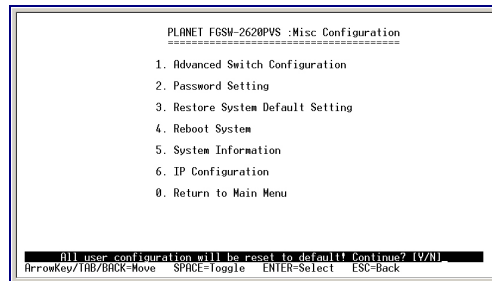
PLANET FGSW-2620PVS :Misc Configuration
========================================

1. Advanced Switch Configuration

2. Password Setting

3. Restore System Default Setting

4. Reboot System

5. System Information

6. IP Configuration

0. Return to Main Menu

All user configuration will be reset to default! Continue? [Y/N]_
ArrowKey/TAB/BACK=Move SPACE=Toggle ENTER=Select ESC=Back